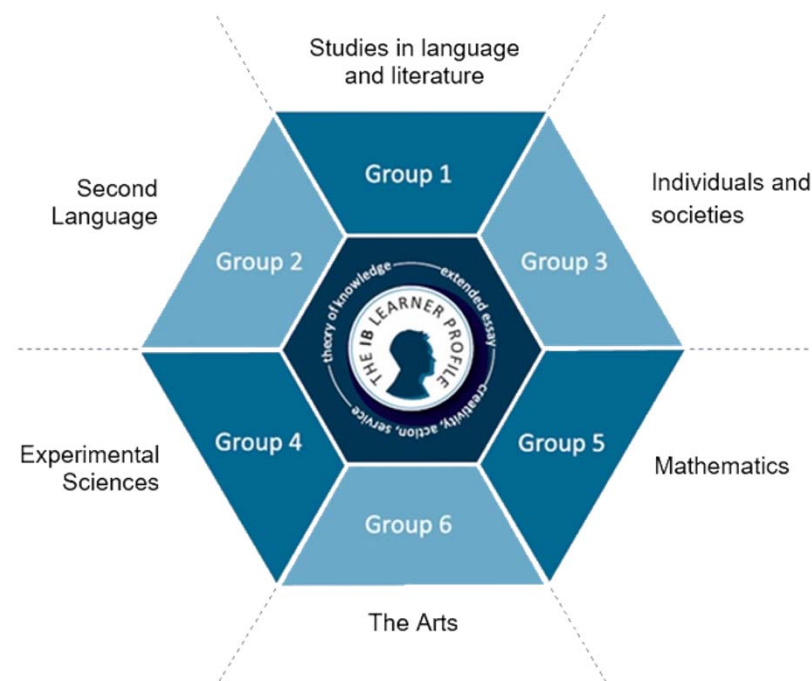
Studies in language and literature

Second Language

Group 1

Individuals and societies

Group 2

Group 3

theory of knowledge

extended essay

THE IB LEARNER PROFILE

creativity, action, service

Experimental Sciences

Group 4

Group 5

Mathematics

Group 6

The Arts